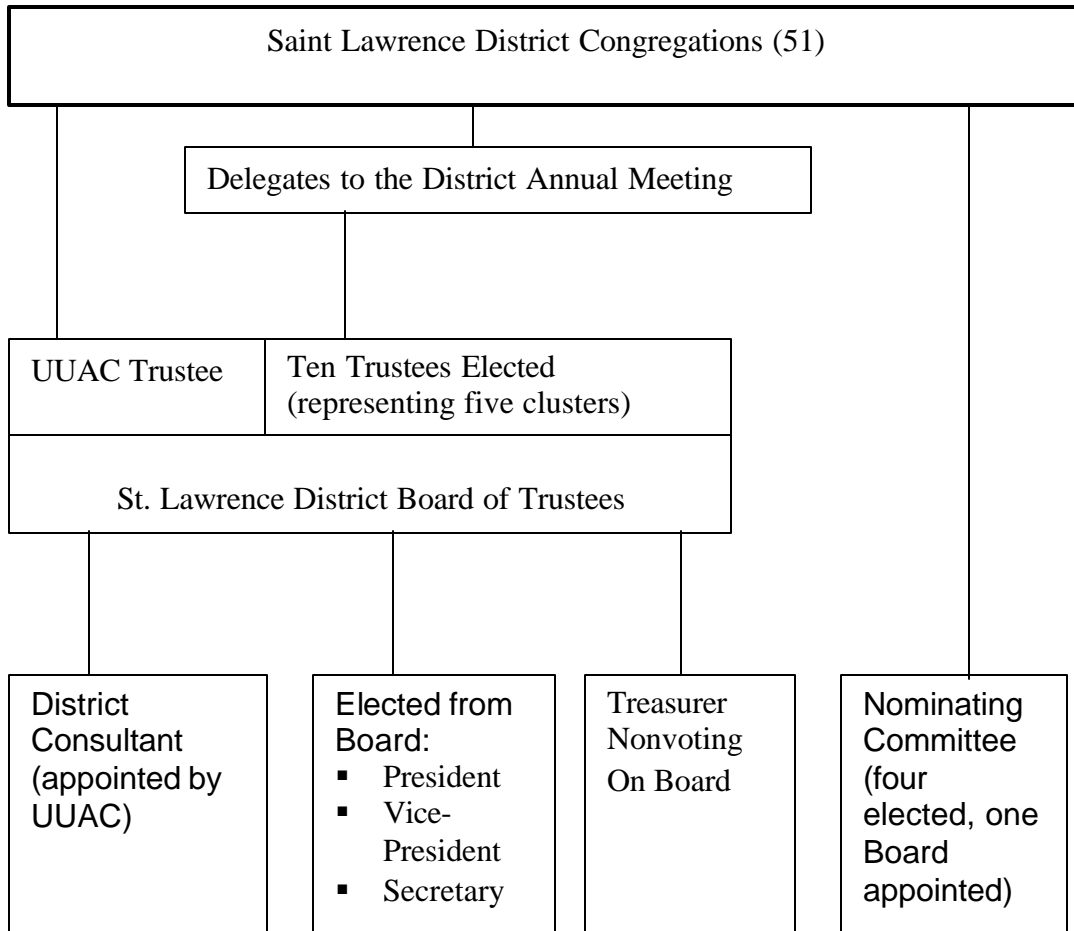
Saint Lawrence District Congregations (51)

Delegates to the District Annual Meeting

UUAC Trustee

Ten Trustees Elected (representing five clusters)

St. Lawrence District Board of Trustees

District Consultant (appointed by UUAC)

Elected from Board:
- President
- Vice-President
- Secretary

Treasurer Nonvoting On Board

Nominating Committee (four elected, one Board appointed)